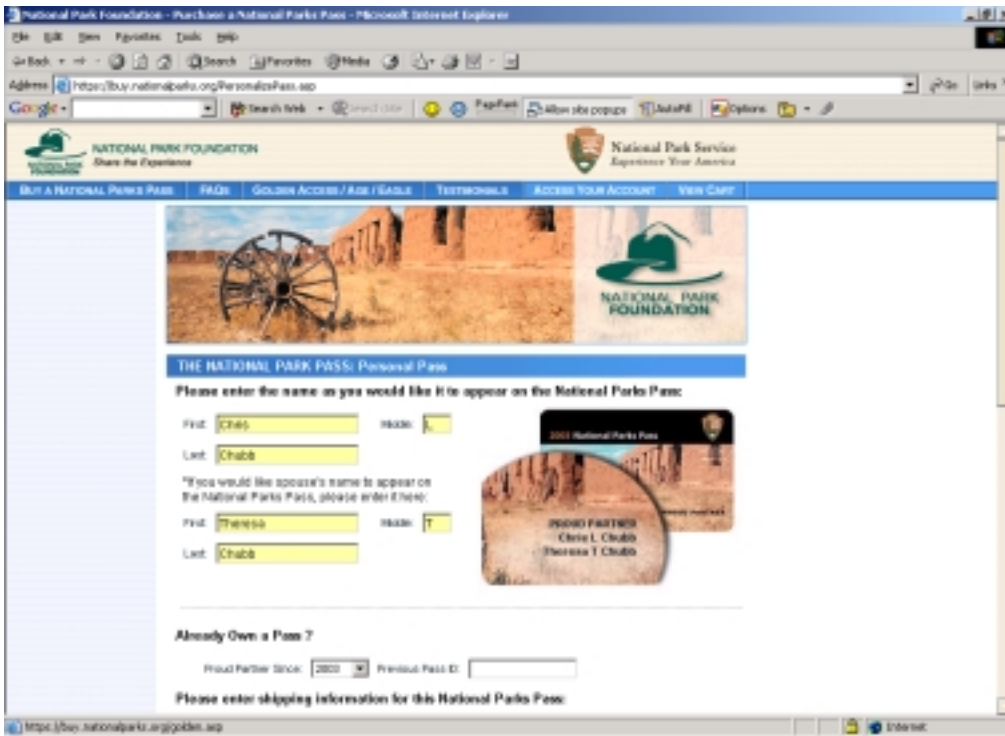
National Park Foundation - Purchase a National Parks Pass - Microsoft Internet Explorer

File Edit View Favorites Tools Help

Back Search Favorites Media

Address https://buy.nationalparks.org/PersonalizePass.asp

Go Links

Google Search Web PageRank Allow site popups AutoFill Options

NATIONAL PARK FOUNDATION Share the Experience

National Park Service Experience Your America

BUY A NATIONAL PARKS PASS | FAQS | GOLDEN ACCESS / AGE / EAGLE | TESTIMONIALS | ACCESS YOUR ACCOUNT | VIEW CART

NATIONAL PARK FOUNDATION

THE NATIONAL PARK PASS: Personal Pass

Please enter the name as you would like it to appear on the National Parks Pass:

First: Chris Middle: L

Last: Chubb

*If you would like spouse's name to appear on the National Parks Pass, please enter it here:

First: Theresa Middle: T

Last: Chubb

2003 National Parks Pass

PROUD PARTNER
Chris L. Chubb
Theresa T Chubb

Already Own a Pass ?

Proud Partner Since: 2003 Previous Pass ID:

Please enter shipping information for this National Parks Pass:

https://buy.nationalparks.org/golden.asp

Internet